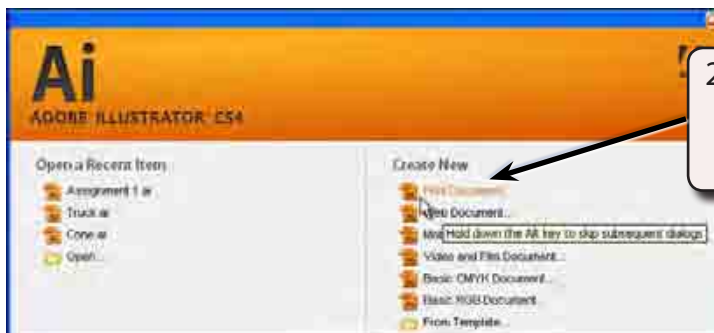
Ai
ADOBE ILLUSTRATOR CS4

Open a Recent Item
Assignment 1.ai
Truck.ai
Cone.ai
Open...

Create New
Print Document...
Web Document...
Mo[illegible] Hold down the Alt key to skip subsequent dialogs.
Video and Film Document...
Basic CMYK Document...
Basic RGB Document...
From Template...

2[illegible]